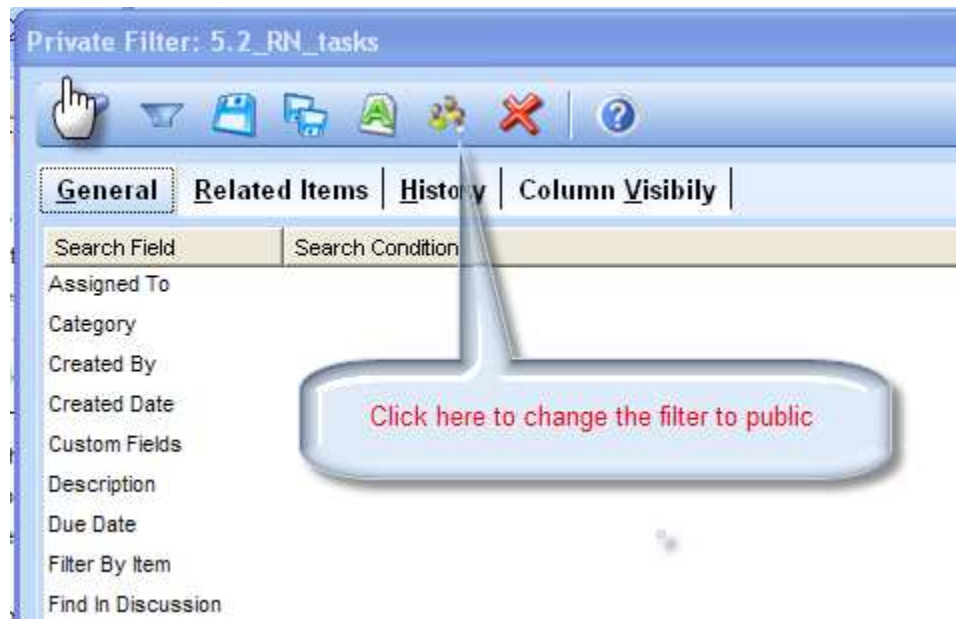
Private Filter: 5.2_RN_tasks

General | Related Items | History | Column Visibily |

| Search Field | Search Condition |
|---|---|
| Assigned To | |
| Category | |
| Created By | |
| Created Date | |
| Custom Fields | |
| Description | |
| Due Date | |
| Filter By Item | |
| Find In Discussion | |

Click here to change the filter to public